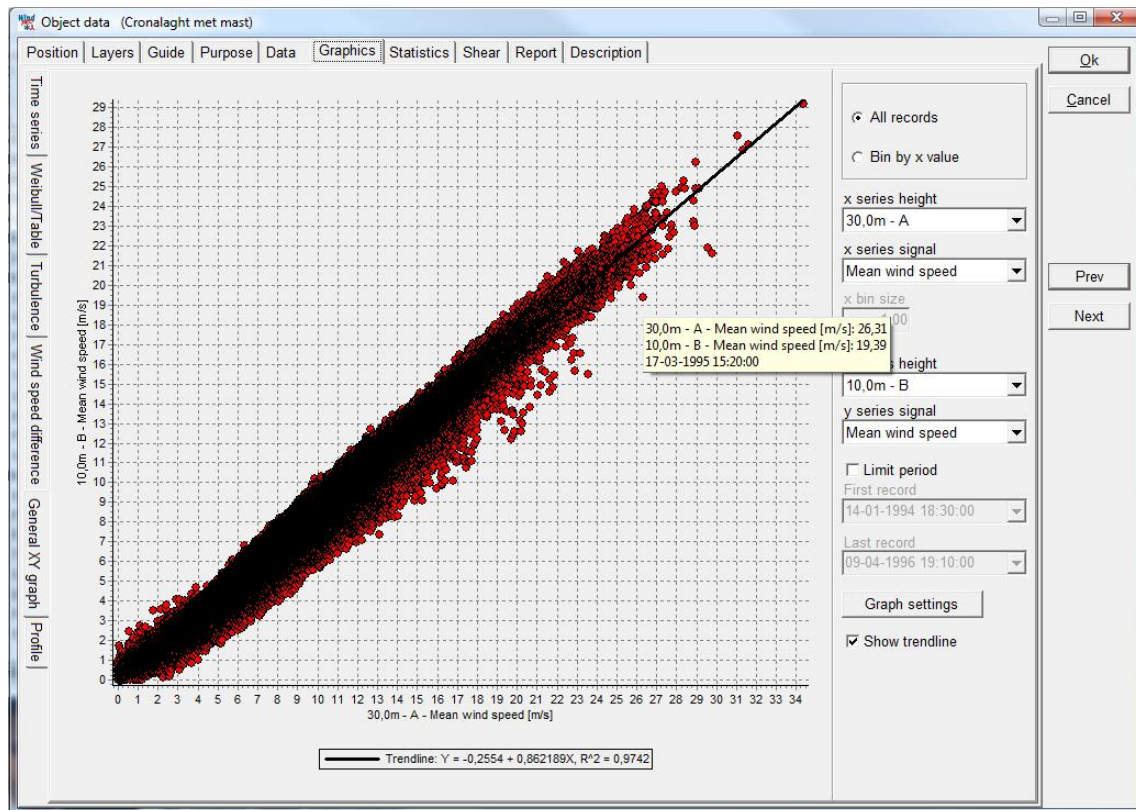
Object data (Cronalaght met mast)

Position | Layers | Guide | Purpose | Data | Graphics | Statistics | Shear | Report | Description

Ok
Cancel

Time series
Weibull/Table
Turbulence
Wind speed difference
General XY graph
Profile

29
28
27
26
25
24
23
22
21
20
19
18
17
16
15
14
13
12
11
10
9
8
7
6
5
4
3
2
1
0

10,0m - B - Mean wind speed [m/s]

0 1 2 3 4 5 6 7 8 9 10 11 12 13 14 15 16 17 18 19 20 21 22 23 24 25 26 27 28 29 30 31 32 33 34

30,0m - A - Mean wind speed [m/s]

30,0m - A - Mean wind speed [m/s]: 26,31
10,0m - B - Mean wind speed [m/s]: 19,39
17-03-1995 15:20:00

Trendline: Y = -0,2554 + 0,862189X, R^2 = 0,9742

All records
Bin by x value

x series height
30,0m - A
x series signal
Mean wind speed
x bin size
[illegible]
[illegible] height
10,0m - B
y series signal
Mean wind speed
Limit period
First record
14-01-1994 18:30:00
Last record
09-04-1996 19:10:00
Graph settings
Show trendline

Prev
Next